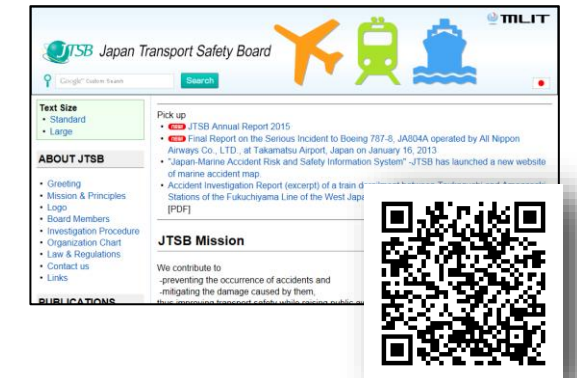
MLIT

JTSB Japan Transport Safety Board

Google™ Custom Search

Search

Text Size
• Standard
• Large

ABOUT JTSB

• Greeting
• Mission & Principles
• Logo
• Board Members
• Investigation Procedure
• Organization Chart
• Law & Regulations
• Contact us
• Links

PUBLICATIONS

Pick up
• NEW JTSB Annual Report 2015
• NEW Final Report on the Serious Incident to Boeing 787-8, JA804A operated by All Nippon Airways Co., LTD., at Takamatsu Airport, Japan on January 16, 2013
• "Japan-Marine Accident Risk and Safety Information System" -JTSB has launched a new website of marine accident map.
• Accident Investigation Report (excerpt) of a train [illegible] Stations of the Fukuchiyama Line of the West Japa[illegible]
[PDF]

JTSB Mission

We contribute to
-preventing the occurrence of accidents and
-mitigating the damage caused by them,
thus improving transport safety while raising public a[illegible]